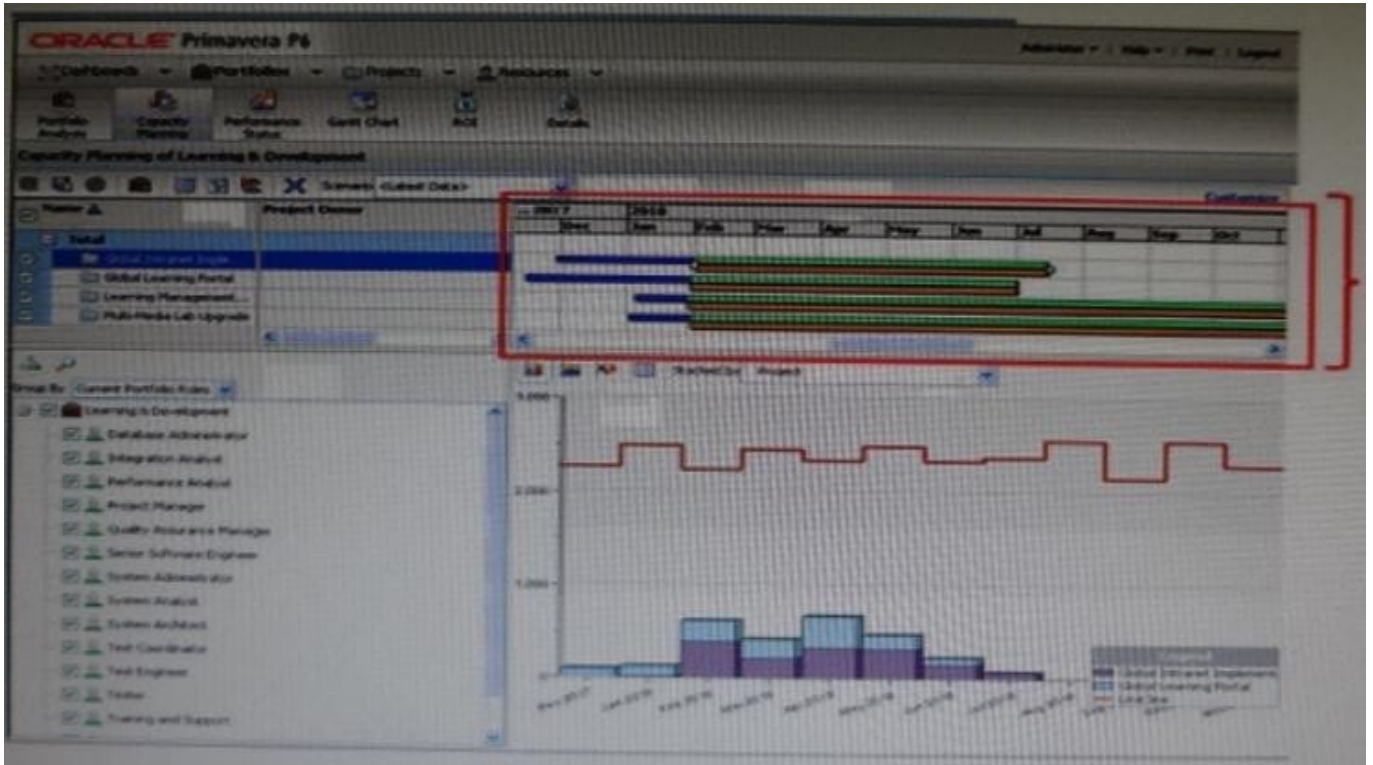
ORACLE Primavera P6

Administrator ▾ | Help ▾ | Print | Logout

Dashboards ▾ Portfolios ▾ Projects ▾ Resources ▾

Portfolio Analysis
Capacity Planning
Performance Status
Gantt Chart
ROI
Details

Capacity Planning of Learning & Development

Scenario <Latest Data>

Customize

| Name | Project Owner |
|---|---|
| Total | |
| Global Intranet Imple... | |
| Global Learning Portal | |
| Learning Management... | |
| Multi-Media Lab Upgrade | |

2017 2018
Dec Jan Feb Mar Apr May Jun Jul Aug Sep Oct

Group By: Current Portfolio Roles

Learning & Development
Database Administrator
Integration Analyst
Performance Analyst
Project Manager
Quality Assurance Manager
Senior Software Engineer
System Administrator
System Analyst
System Architect
Test Coordinator
Test Engineer
Tester
Training and Support

Stacked bar Project

3,000
2,000
1,000
0

Nov 2017 Jan 2018 Feb 2018 Mar 2018 Apr 2018 May 2018 Jun 2018 Jul 2018 Aug 2018 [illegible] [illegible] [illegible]

Legend
Global Intranet Implement...
Global Learning Portal
Limit line